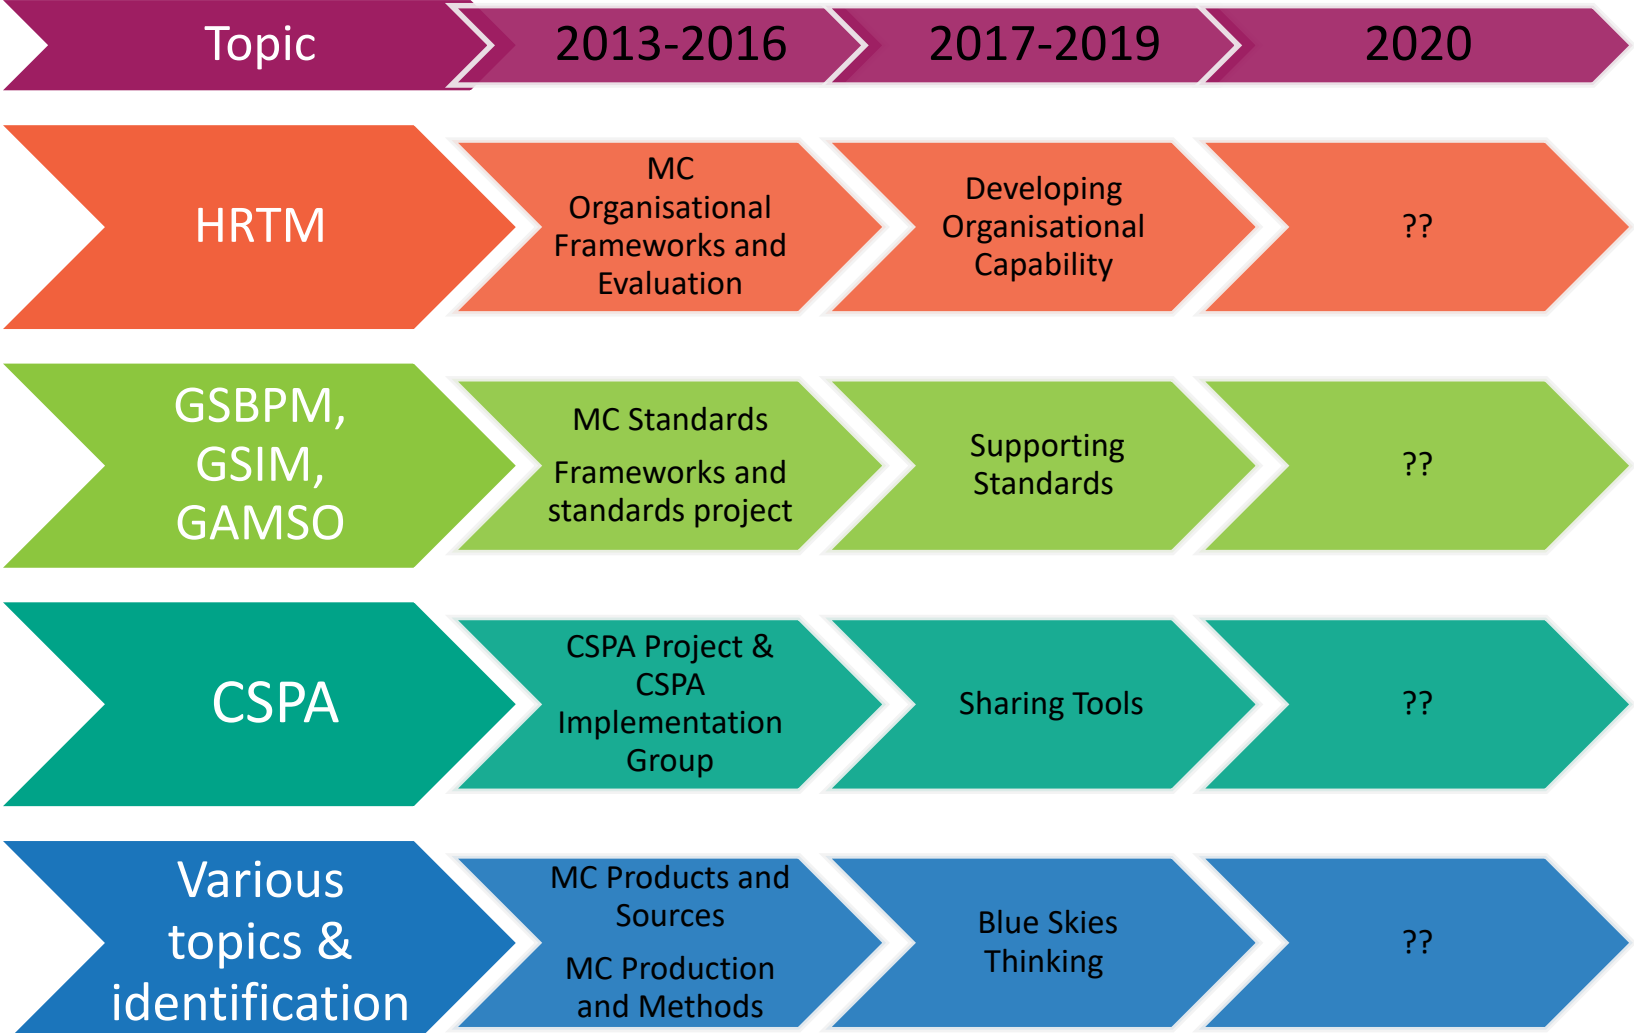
| Topic | 2013-2016 | 2017-2019 | 2020 |
|---|---|---|---|
| HRTM | MC Organisational Frameworks and Evaluation | Developing Organisational Capability | ?? |
| GSBPM, GSIM, GAMSO | MC Standards<br><br>Frameworks and standards project | Supporting Standards | ?? |
| CSPA | CSPA Project & CSPA Implementation Group | Sharing Tools | ?? |
| Various topics & identification | MC Products and Sources<br><br>MC Production and Methods | Blue Skies Thinking | ?? |